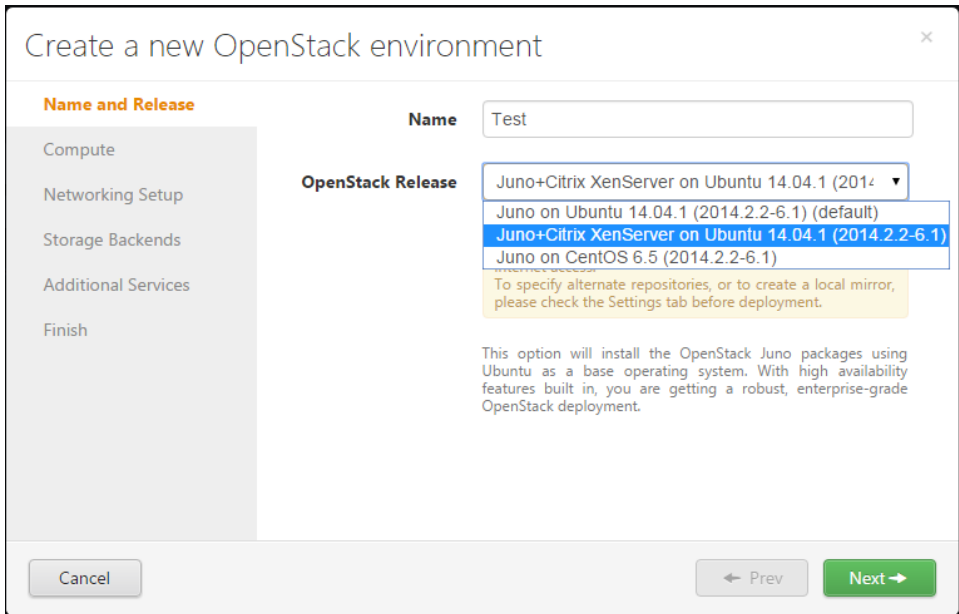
Create a new OpenStack environment

×

Name and Release

Compute

Networking Setup

Storage Backends

Additional Services

Finish

Name Test

OpenStack Release Juno+Citrix XenServer on Ubuntu 14.04.1 (2014

Juno on Ubuntu 14.04.1 (2014.2.2-6.1) (default)
Juno+Citrix XenServer on Ubuntu 14.04.1 (2014.2.2-6.1)
Juno on CentOS 6.5 (2014.2.2-6.1)

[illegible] To specify alternate repositories, or to create a local mirror, please check the Settings tab before deployment.

This option will install the OpenStack Juno packages using Ubuntu as a base operating system. With high availability features built in, you are getting a robust, enterprise-grade OpenStack deployment.

Cancel

← Prev

Next →